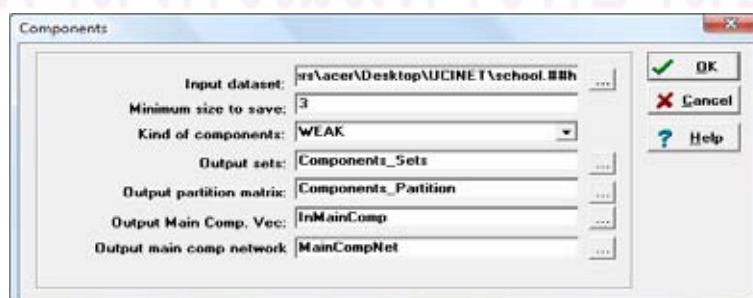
Components

Input dataset: ers\acer\Desktop\UCINET\school.##h ...
Minimum size to save: 3
Kind of components: WEAK
Output sets: Components_Sets ...
Output partition matrix: Components_Partition ...
Output Main Comp. Vec: InMainComp ...
Output main comp network MainCompNet ...

OK
Cancel
Help